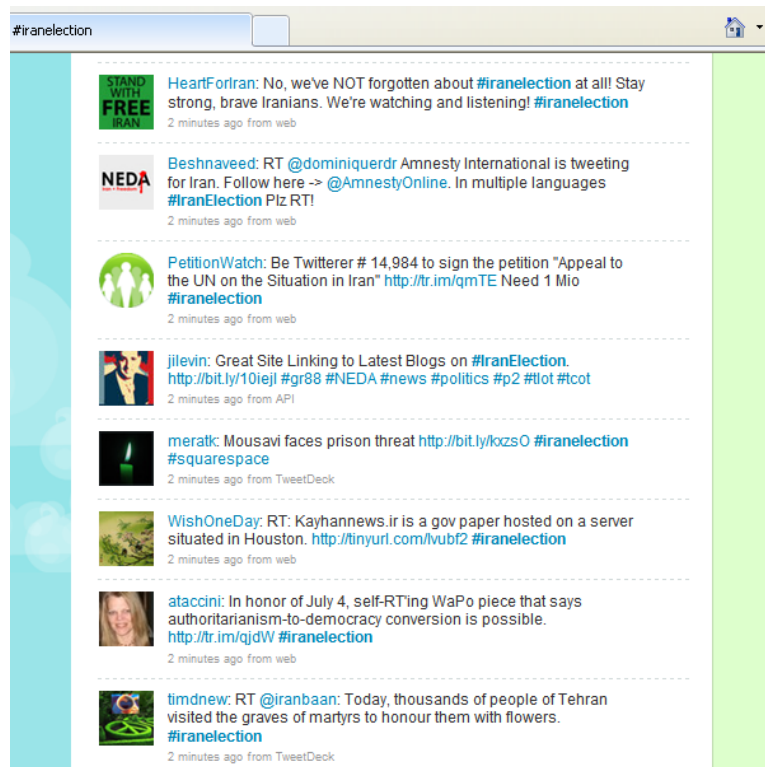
#iranelection

STAND WITH FREE IRAN

HeartForIran: No, we've NOT forgotten about #iranelection at all! Stay strong, brave Iranians. We're watching and listening! #iranelection
2 minutes ago from web

NEDA

Beshnaveed: RT @dominiquerdr Amnesty International is tweeting for Iran. Follow here -> @AmnestyOnline. In multiple languages #IranElection Plz RT!
2 minutes ago from web

PetitionWatch: Be Twitterer # 14,984 to sign the petition "Appeal to the UN on the Situation in Iran" http://tr.im/qmTE Need 1 Mio #iranelection
2 minutes ago from web

jilevin: Great Site Linking to Latest Blogs on #IranElection. http://bit.ly/10iejl #gr88 #NEDA #news #politics #p2 #tlot #tcot
2 minutes ago from API

meratk: Mousavi faces prison threat http://bit.ly/kxzsO #iranelection #squarespace
2 minutes ago from TweetDeck

WishOneDay: RT: Kayhannews.ir is a gov paper hosted on a server situated in Houston. http://tinyurl.com/lvubf2 #iranelection
2 minutes ago from web

ataccini: In honor of July 4, self-RT'ing WaPo piece that says authoritarianism-to-democracy conversion is possible. http://tr.im/qjdW #iranelection
2 minutes ago from web

timdnew: RT @iranbaan: Today, thousands of people of Tehran visited the graves of martyrs to honour them with flowers. #iranelection
2 minutes ago from TweetDeck